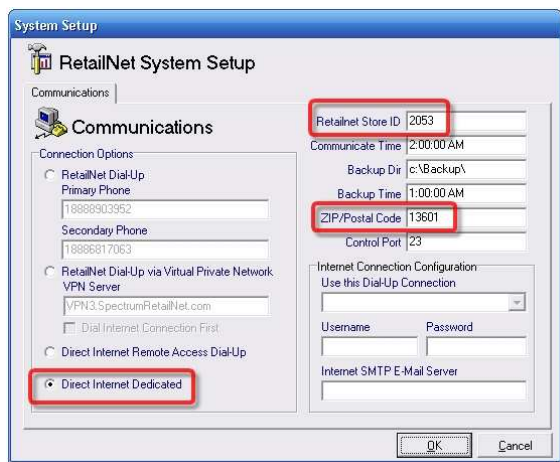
System Setup

RetailNet System Setup

Communications

Communications

Connection Options

RetailNet Dial-Up
Primary Phone
18888903952
Secondary Phone
18886817063

RetailNet Dial-Up via Virtual Private Network
VPN Server
VPN3.SpectrumRetailNet.com
Dial Internet Connection First

Direct Internet Remote Access Dial-Up

Direct Internet Dedicated

Retailnet Store ID 2053
Communicate Time 2:00:00 AM
Backup Dir c:\Backup\
Backup Time 1:00:00 AM
ZIP/Postal Code 13601
Control Port 23

Internet Connection Configuration
Use this Dial-Up Connection
Username
Password
Internet SMTP E-Mail Server

OK
Cancel